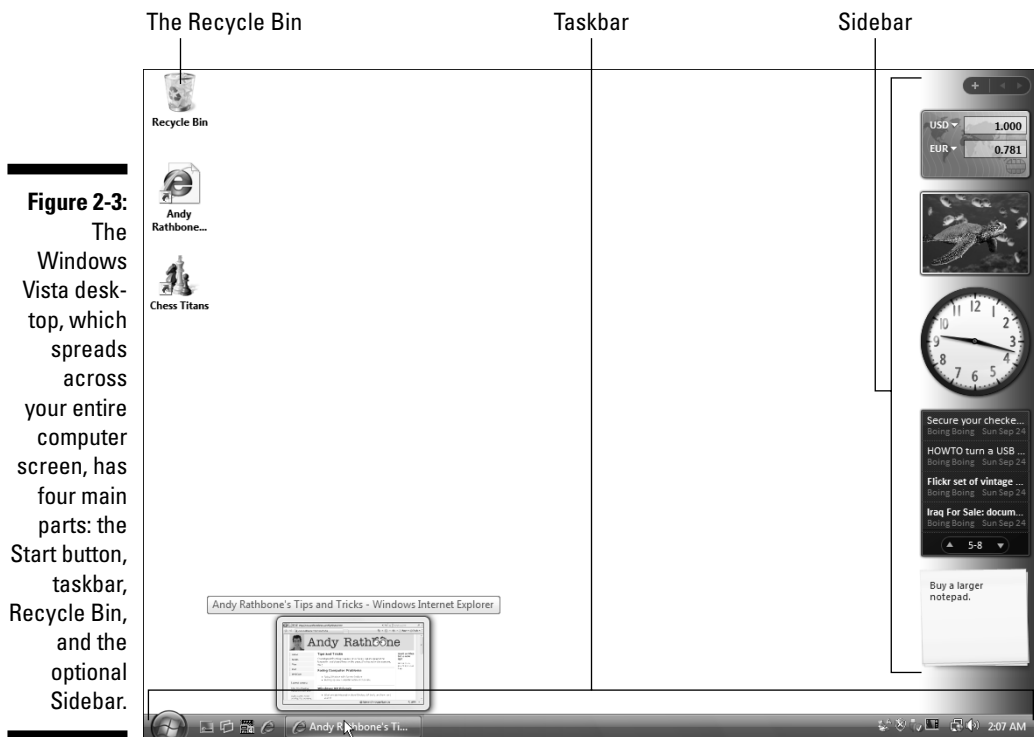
The Recycle Bin

Taskbar

Sidebar

**Figure 2-3:** The Windows Vista desktop, which spreads across your entire computer screen, has four main parts: the Start button, taskbar, Recycle Bin, and the optional Sidebar.

Recycle Bin

Andy Rathbone...

Chess Titans

USD
1.000
EUR
0.781

12
1
2
3
4
5
6
7
8
9
10
11

Secure your checke...
Boing Boing Sun Sep 24
HOWTO turn a USB ...
Boing Boing Sun Sep 24
Flickr set of vintage ...
Boing Boing Sun Sep 24
Iraq For Sale: docum...
Boing Boing Sun Sep 24
5-8

Buy a larger notepad.

Andy Rathbone's Tips and Tricks - Windows Internet Explorer

Andy Rathbone

Tips and Tricks

Andy Rathbone's Ti...

2:07 AM